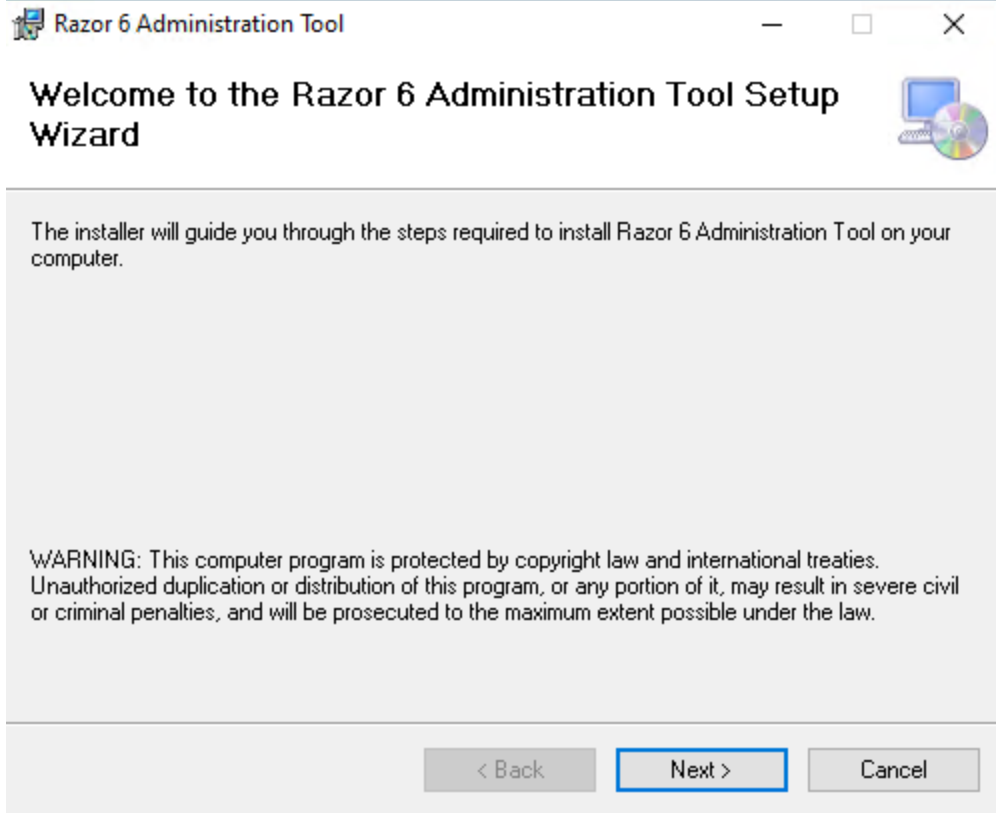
Razor 6 Administration Tool

Welcome to the Razor 6 Administration Tool Setup Wizard

The installer will guide you through the steps required to install Razor 6 Administration Tool on your computer.

WARNING: This computer program is protected by copyright law and international treaties. Unauthorized duplication or distribution of this program, or any portion of it, may result in severe civil or criminal penalties, and will be prosecuted to the maximum extent possible under the law.

< Back Next > Cancel